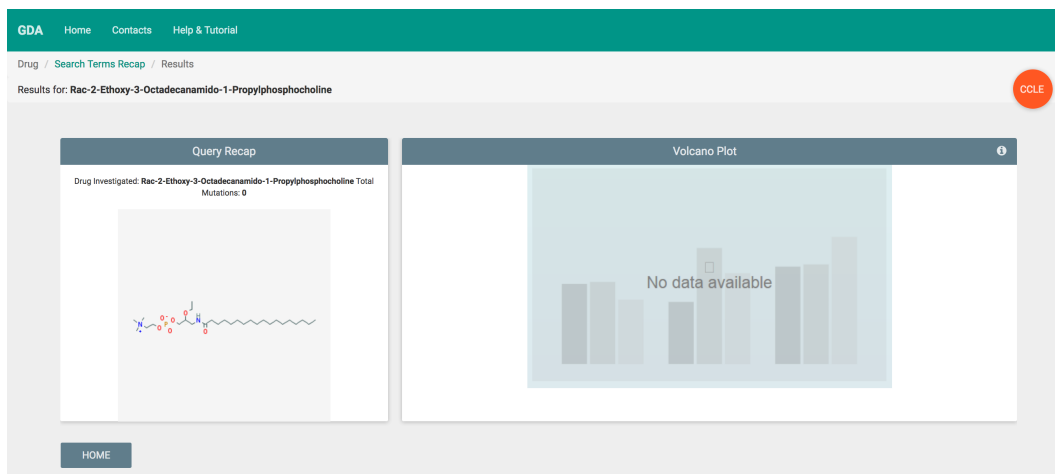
GDA Home Contacts Help & Tutorial

Drug / Search Terms Recap / Results

Results for: Rac-2-Ethoxy-3-Octadecanamido-1-Propylphosphocholine

CCLE

Query Recap

Drug Investigated: Rac-2-Ethoxy-3-Octadecanamido-1-Propylphosphocholine Total Mutations: 0

Volcano Plot

No data available

HOME